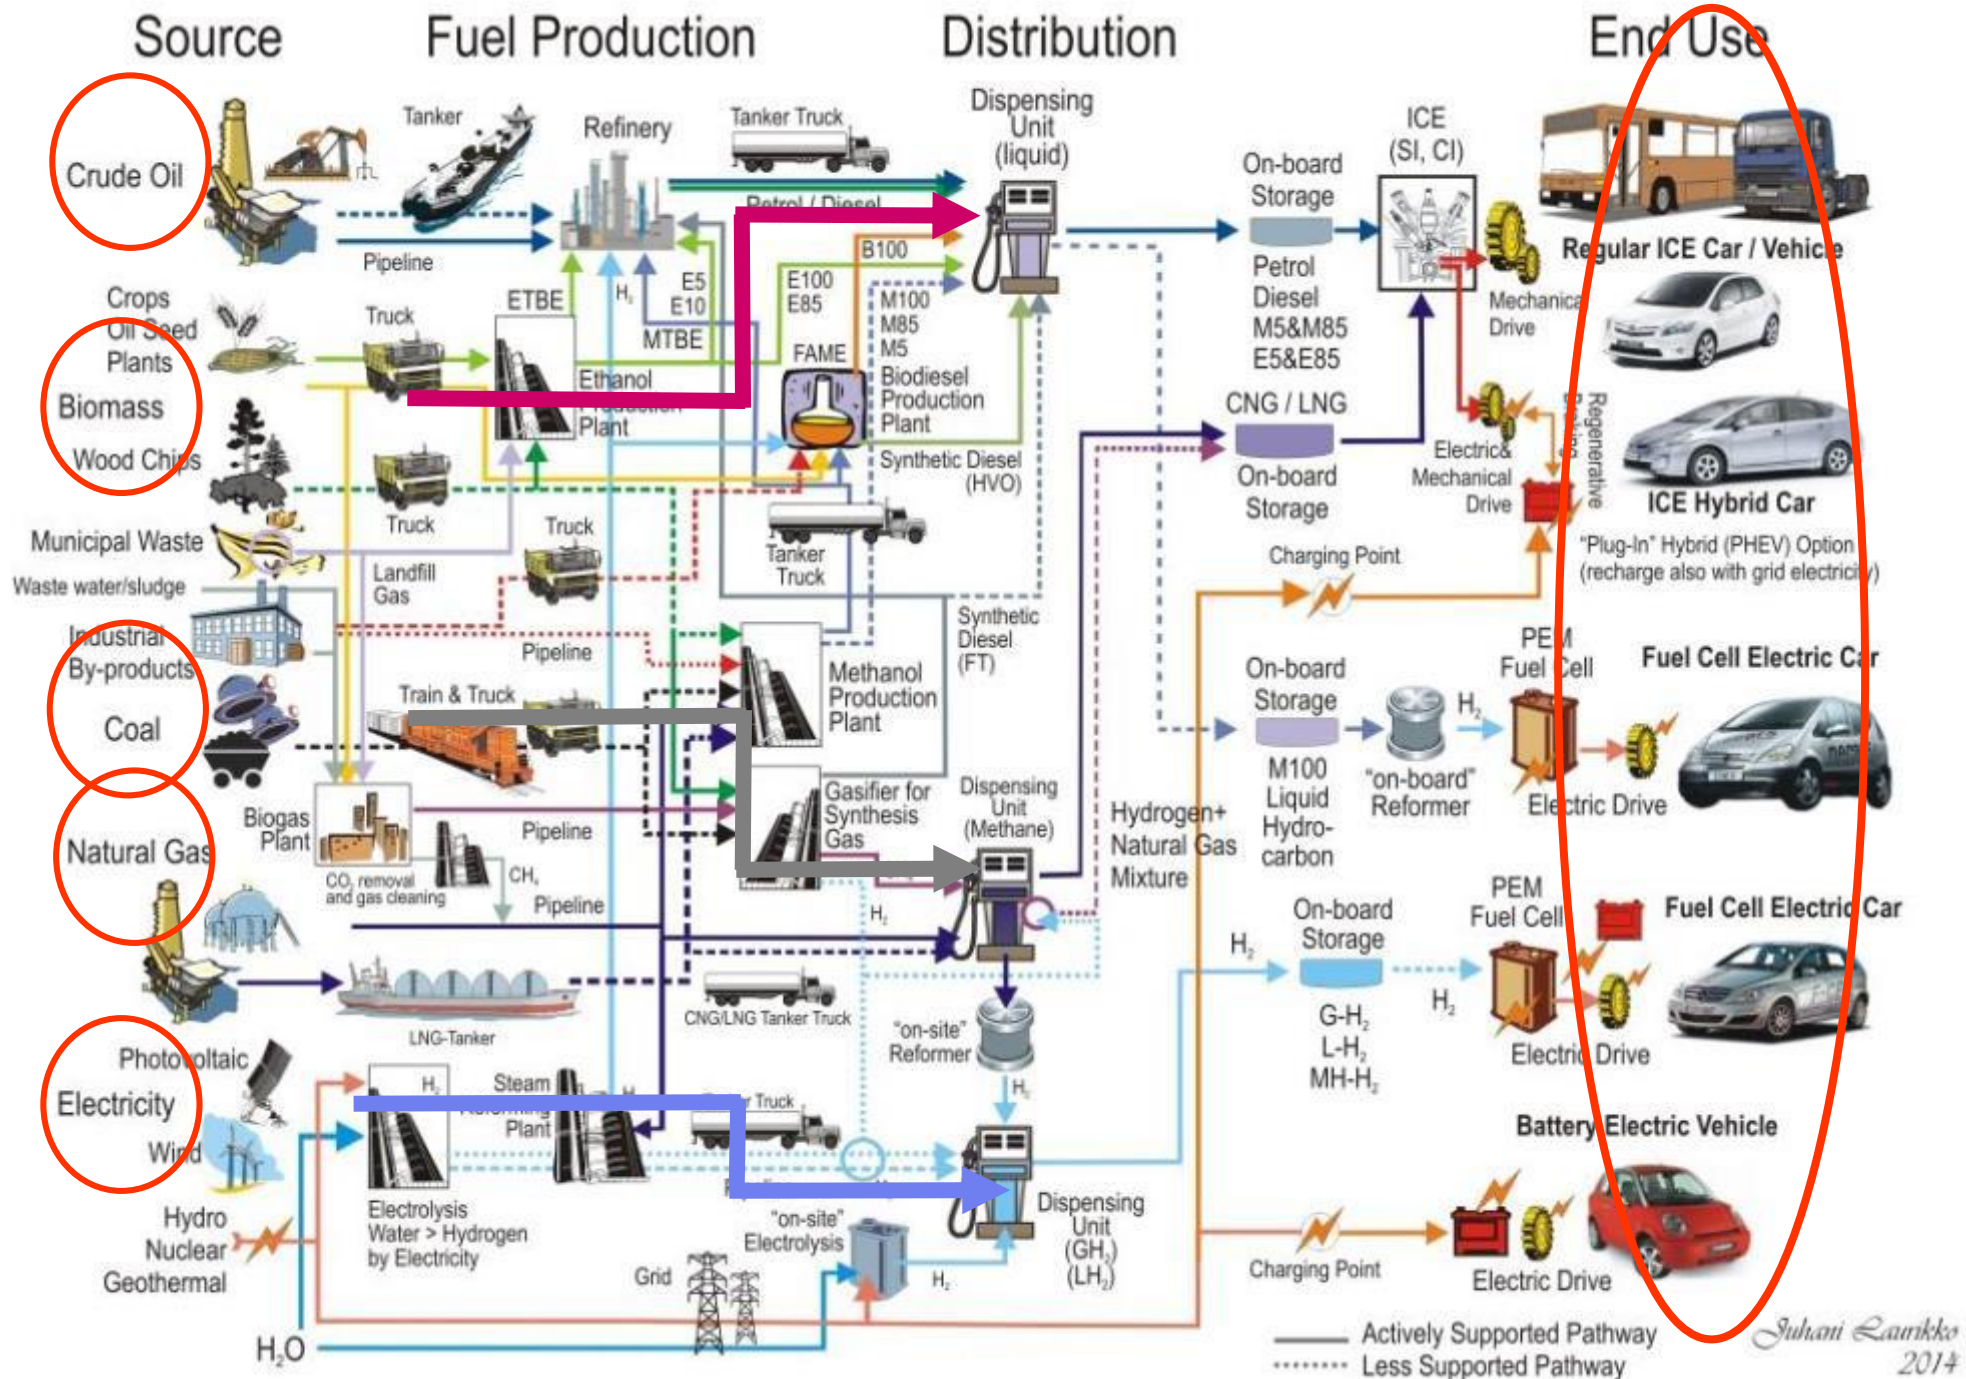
Source
Fuel Production
Distribution
End Use

Crude Oil
Tanker
Pipeline
Refinery
Tanker Truck
Petrol / Diesel
Dispensing Unit (liquid)
On-board Storage
Petrol
Diesel
M5&M85
E5&E85
ICE (SI, CI)
Mechanical Drive
Regular ICE Car / Vehicle

Crops
Oil Seed
Plants
Biomass
Wood Chips
Truck
ETBE
$H_2$
E5
E10
MTBE
Ethanol
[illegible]
Plant
E100
E85
B100
FAME
M100
M85
M5
Biodiesel Production Plant
Synthetic Diesel (HVO)
CNG / LNG
On-board Storage
Electric & Mechanical Drive
Regenerative Braking
ICE Hybrid Car
"Plug-In" Hybrid (PHEV) Option (recharge also with grid electricity)

Municipal Waste
Waste water/sludge
Truck
Truck
Landfill Gas
Tanker Truck
Charging Point
Industrial By-products
Pipeline
Synthetic Diesel (FT)
Methanol Production Plant
PEM Fuel Cell
Fuel Cell Electric Car
Coal
Train & Truck
On-board Storage
M100
Liquid
Hydro-carbon
$H_2$
"on-board" Reformer
Electric Drive
Gasifier for Synthesis Gas
Dispensing Unit (Methane)
Biogas Plant
Pipeline
Hydrogen+ Natural Gas Mixture
Natural Gas
$CO_2$ removal and gas cleaning
$CH_4$
Pipeline
$H_2$
$H_2$
On-board Storage
PEM Fuel Cell
Fuel Cell Electric Car
LNG-Tanker
CNG/LNG Tanker Truck
"on-site" Reformer
$H_2$
G-$H_2$
L-$H_2$
MH-$H_2$
Electric Drive
Photovoltaic
Electricity
Wind
$H_2$
Steam
Reforming
Plant
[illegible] Truck
$H_2$
Battery Electric Vehicle
Hydro
Nuclear
Geothermal
Electrolysis Water > Hydrogen by Electricity
"on-site" Electrolysis
Dispensing Unit ($GH_2$) ($LH_2$)
Charging Point
Electric Drive
Grid
$H_2$
$H_2O$
Actively Supported Pathway
Less Supported Pathway
Juhani Laurikko 2014